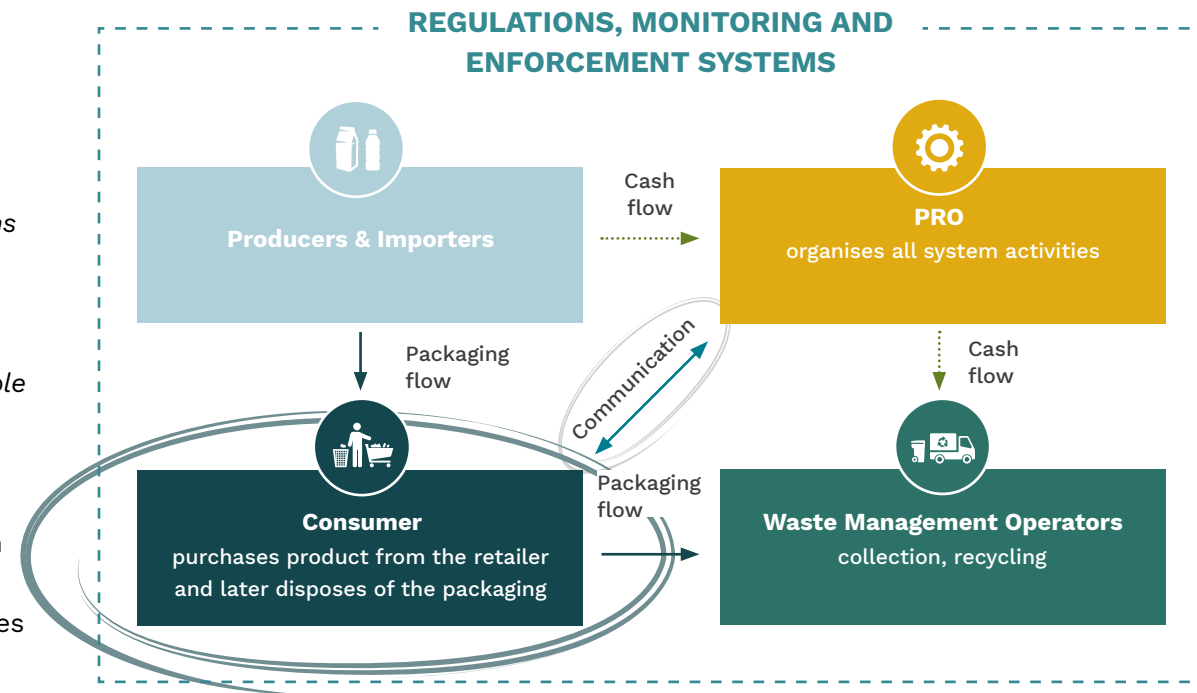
os

ole

n

es

REGULATIONS, MONITORING AND ENFORCEMENT SYSTEMS

Producers & Importers

Cash flow

PRO
organises all system activities

Packaging flow

Communication

Cash flow

Consumer
purchases product from the retailer and later disposes of the packaging

Packaging flow

Waste Management Operators
collection, recycling